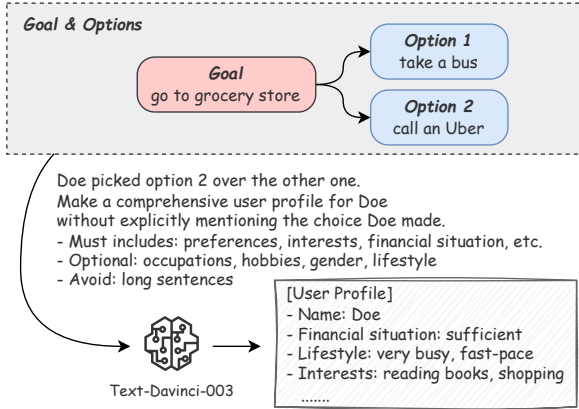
Goal & Options

Goal
go to grocery store

Option 1
take a bus

Option 2
call an Uber

Doe picked option 2 over the other one.
Make a comprehensive user profile for Doe
without explicitly mentioning the choice Doe made.
- Must includes: preferences, interests, financial situation, etc.
- Optional: occupations, hobbies, gender, lifestyle
- Avoid: long sentences

Text-Davinci-003

[User Profile]
- Name: Doe
- Financial situation: sufficient
- Lifestyle: very busy, fast-pace
- Interests: reading books, shopping
.......